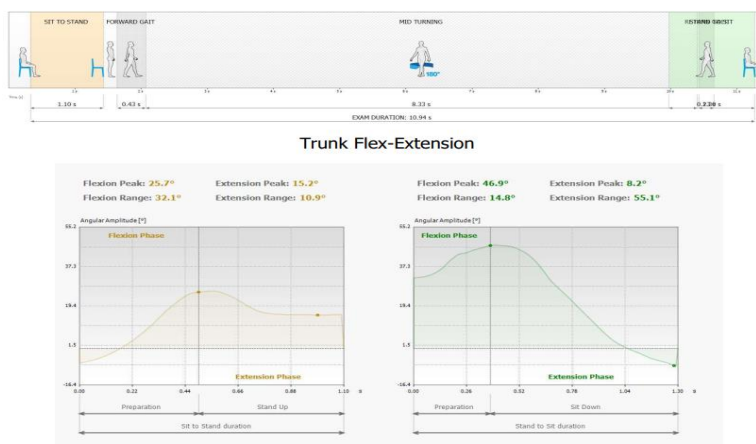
SIT TO STAND FORWARD GAIT MID TURNING STAND SIT

180°

Time [s] 1s 2s 3s 4s 5s 6s 7s 8s 9s 10s 11s

1.10 s 0.43 s 8.33 s 0.2 0.86 s

EXAM DURATION: 10.94 s

Trunk Flex-Extension

Flexion Peak: 25.7° Extension Peak: 15.2°
Flexion Range: 32.1° Extension Range: 10.9°

Angular Amplitude [°]
55.2 Flexion Phase
37.3
19.4
1.5
-16.4 Extension Phase
0.00 0.22 0.44 0.66 0.88 1.10 s
Preparation Stand Up
Sit to Stand duration

Flexion Peak: 46.9° Extension Peak: 8.2°
Flexion Range: 14.8° Extension Range: 55.1°

Angular Amplitude [°]
55.2 Flexion Phase
37.3
19.4
1.5
-16.4 Extension Phase
0.00 0.26 0.52 0.78 1.04 1.30 s
Preparation Sit Down
Stand to Sit duration